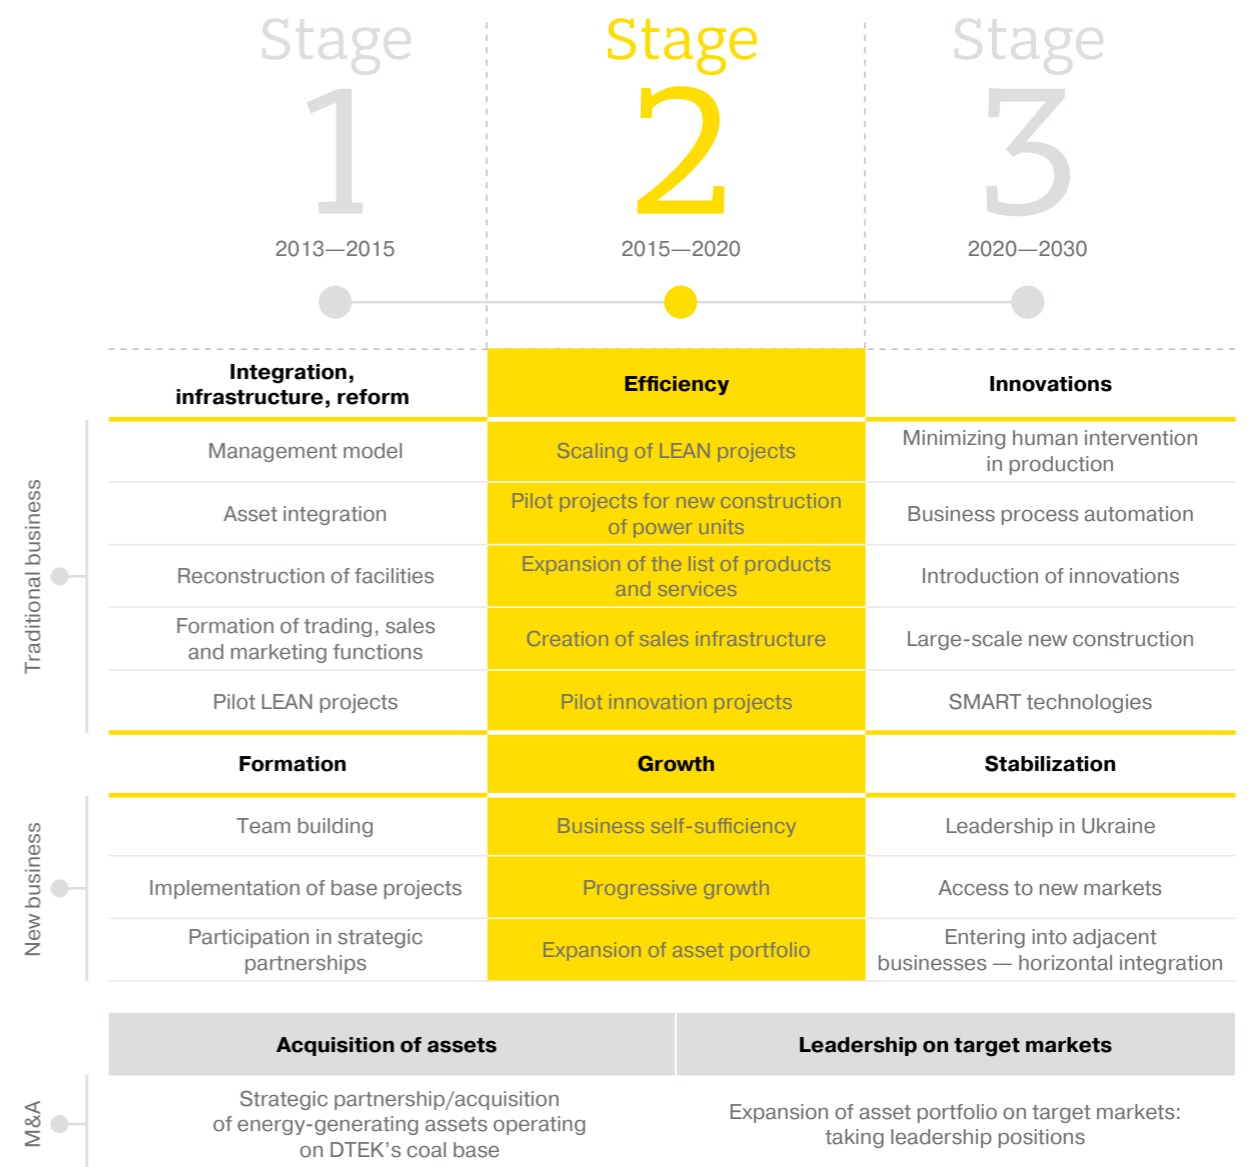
Stage 1
2013—2015

Stage 2
2015—2020

Stage 3
2020—2030

Traditional business

| Integration, infrastructure, reform | Efficiency | Innovations |
|---|---|---|
| Management model | Scaling of LEAN projects | Minimizing human intervention in production |
| Asset integration | Pilot projects for new construction of power units | Business process automation |
| Reconstruction of facilities | Expansion of the list of products and services | Introduction of innovations |
| Formation of trading, sales and marketing functions | Creation of sales infrastructure | Large-scale new construction |
| Pilot LEAN projects | Pilot innovation projects | SMART technologies |

New business

| Formation | Growth | Stabilization |
|---|---|---|
| Team building | Business self-sufficiency | Leadership in Ukraine |
| Implementation of base projects | Progressive growth | Access to new markets |
| Participation in strategic partnerships | Expansion of asset portfolio | Entering into adjacent businesses — horizontal integration |

M&A

| Acquisition of assets | Leadership on target markets |
|---|---|
| Strategic partnership/acquisition of energy-generating assets operating on DTEK's coal base | Expansion of asset portfolio on target markets: taking leadership positions |